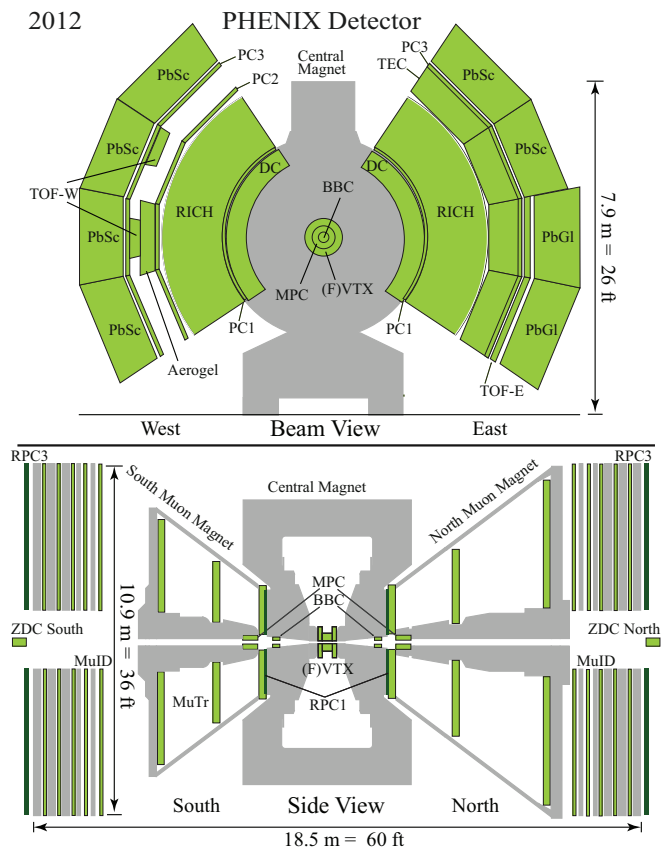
2012 PHENIX Detector

PC3
PC2
Central Magnet
PC3
TEC
PbSc
PbSc
PbSc
PbSc
PbSc
PbSc
TOF-W
DC
DC
BBC
RICH
RICH
PbGl
PbGl
MPC
(F)VTX
PC1
PC1
Aerogel
TOF-E
7.9 m = 26 ft
West
Beam View
East

RPC3
RPC3
South Muon Magnet
Central Magnet
North Muon Magnet
MPC
BBC
ZDC South
ZDC North
MuID
MuID
10.9 m = 36 ft
MuTr
(F)VTX
RPC1
South
Side View
North
18.5 m = 60 ft